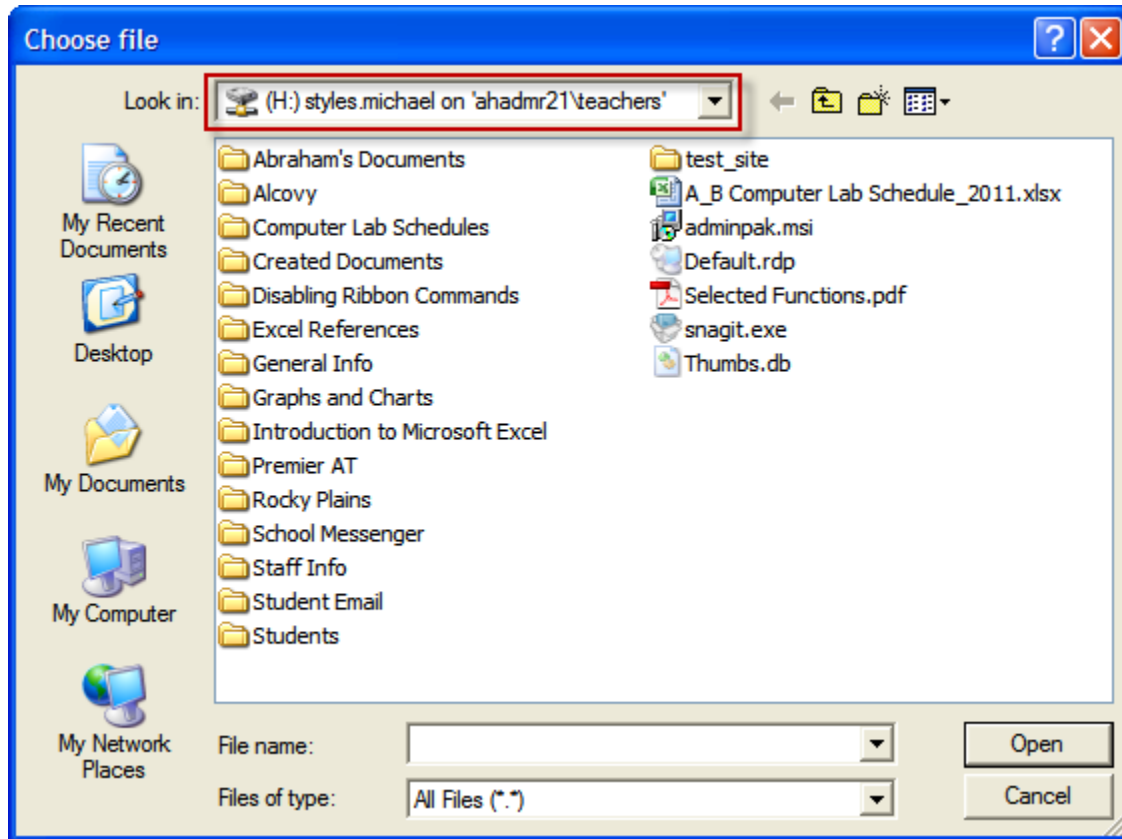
Choose file

Look in: (H:) styles.michael on 'ahadmr21\teachers'

My Recent Documents

Desktop

My Documents

My Computer

My Network Places

Abraham's Documents
Alcovy
Computer Lab Schedules
Created Documents
Disabling Ribbon Commands
Excel References
General Info
Graphs and Charts
Introduction to Microsoft Excel
Premier AT
Rocky Plains
School Messenger
Staff Info
Student Email
Students

test_site
A_B Computer Lab Schedule_2011.xlsx
adminpak.msi
Default.rdp
Selected Functions.pdf
snagit.exe
Thumbs.db

File name:

Files of type: All Files (*.*)

Open

Cancel